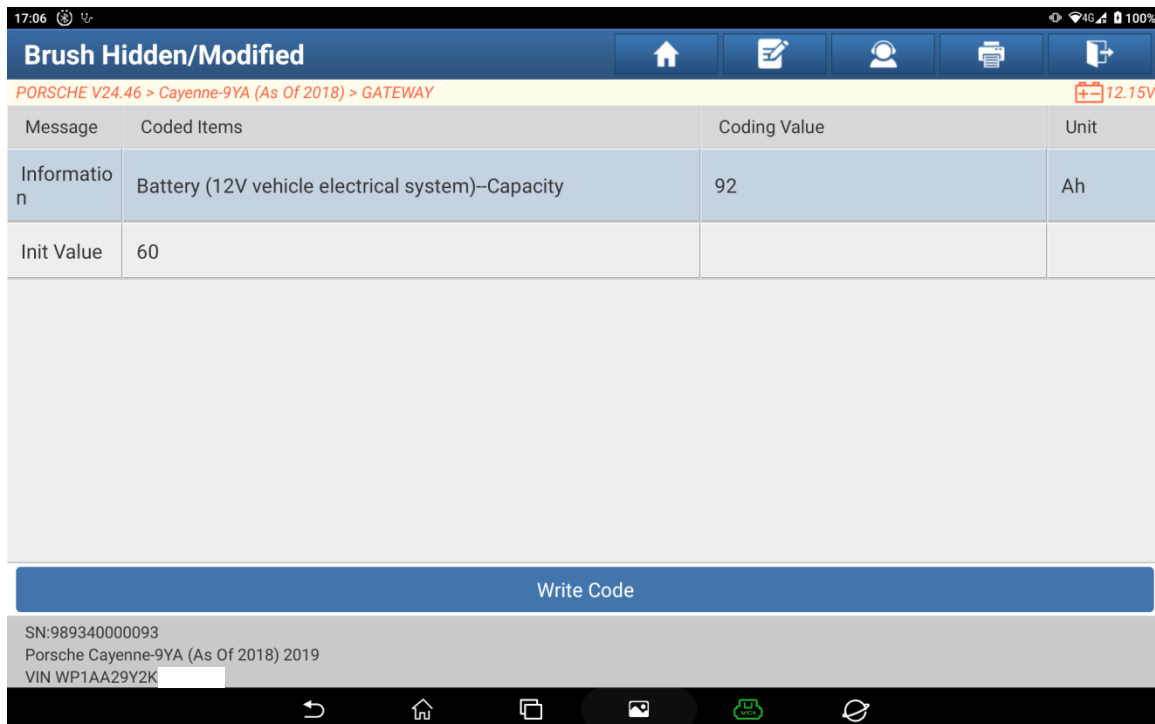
17:06

4G 100%

Brush Hidden/Modified

PORSCHE V24.46 > Cayenne-9YA (As Of 2018) > GATEWAY

12.15V

| Message | Coded Items | Coding Value | Unit |
|---|---|---|---|
| Information | Battery (12V vehicle electrical system)--Capacity | 92 | Ah |
| Init Value | 60 | | |

Write Code

SN:989340000093
Porsche Cayenne-9YA (As Of 2018) 2019
VIN WP1AA29Y2K

VCI